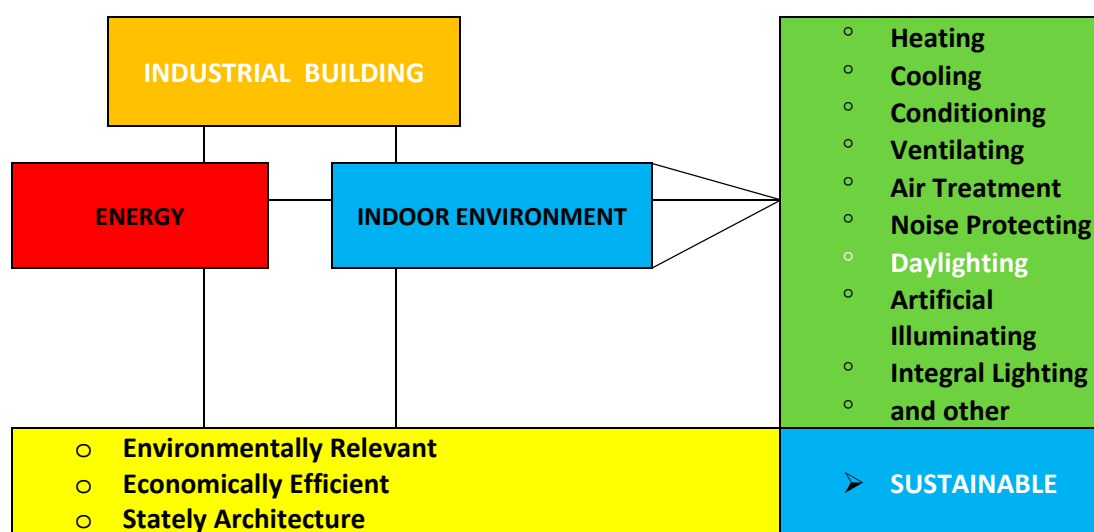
INDUSTRIAL BUILDING

ENERGY

INDOOR ENVIRONMENT

- Heating
- Cooling
- Conditioning
- Ventilating
- Air Treatment
- Noise Protecting
- Daylighting
- Artificial Illuminating
- Integral Lighting
- and other

- Environmentally Relevant
- Economically Efficient
- Stately Architecture

- SUSTAINABLE